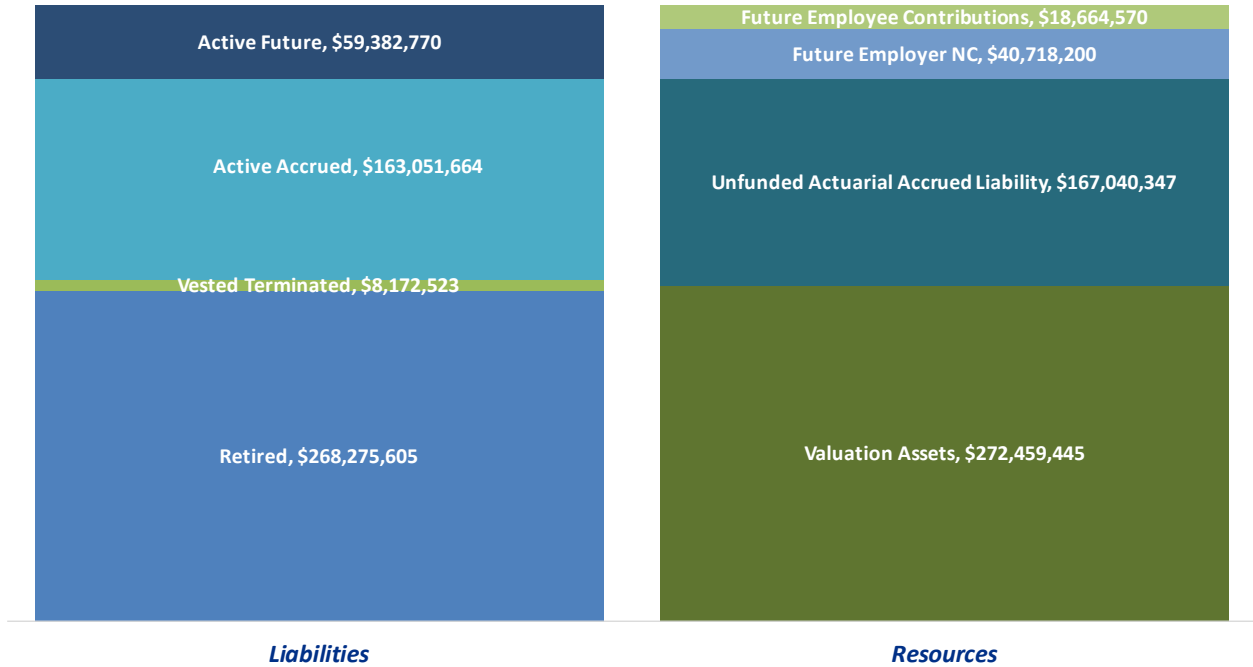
Active Future, $59,382,770

Active Accrued, $163,051,664

Vested Terminated, $8,172,523

Retired, $268,275,605

Future Employee Contributions, $18,664,570

Future Employer NC, $40,718,200

Unfunded Actuarial Accrued Liability, $167,040,347

Valuation Assets, $272,459,445

Liabilities

Resources